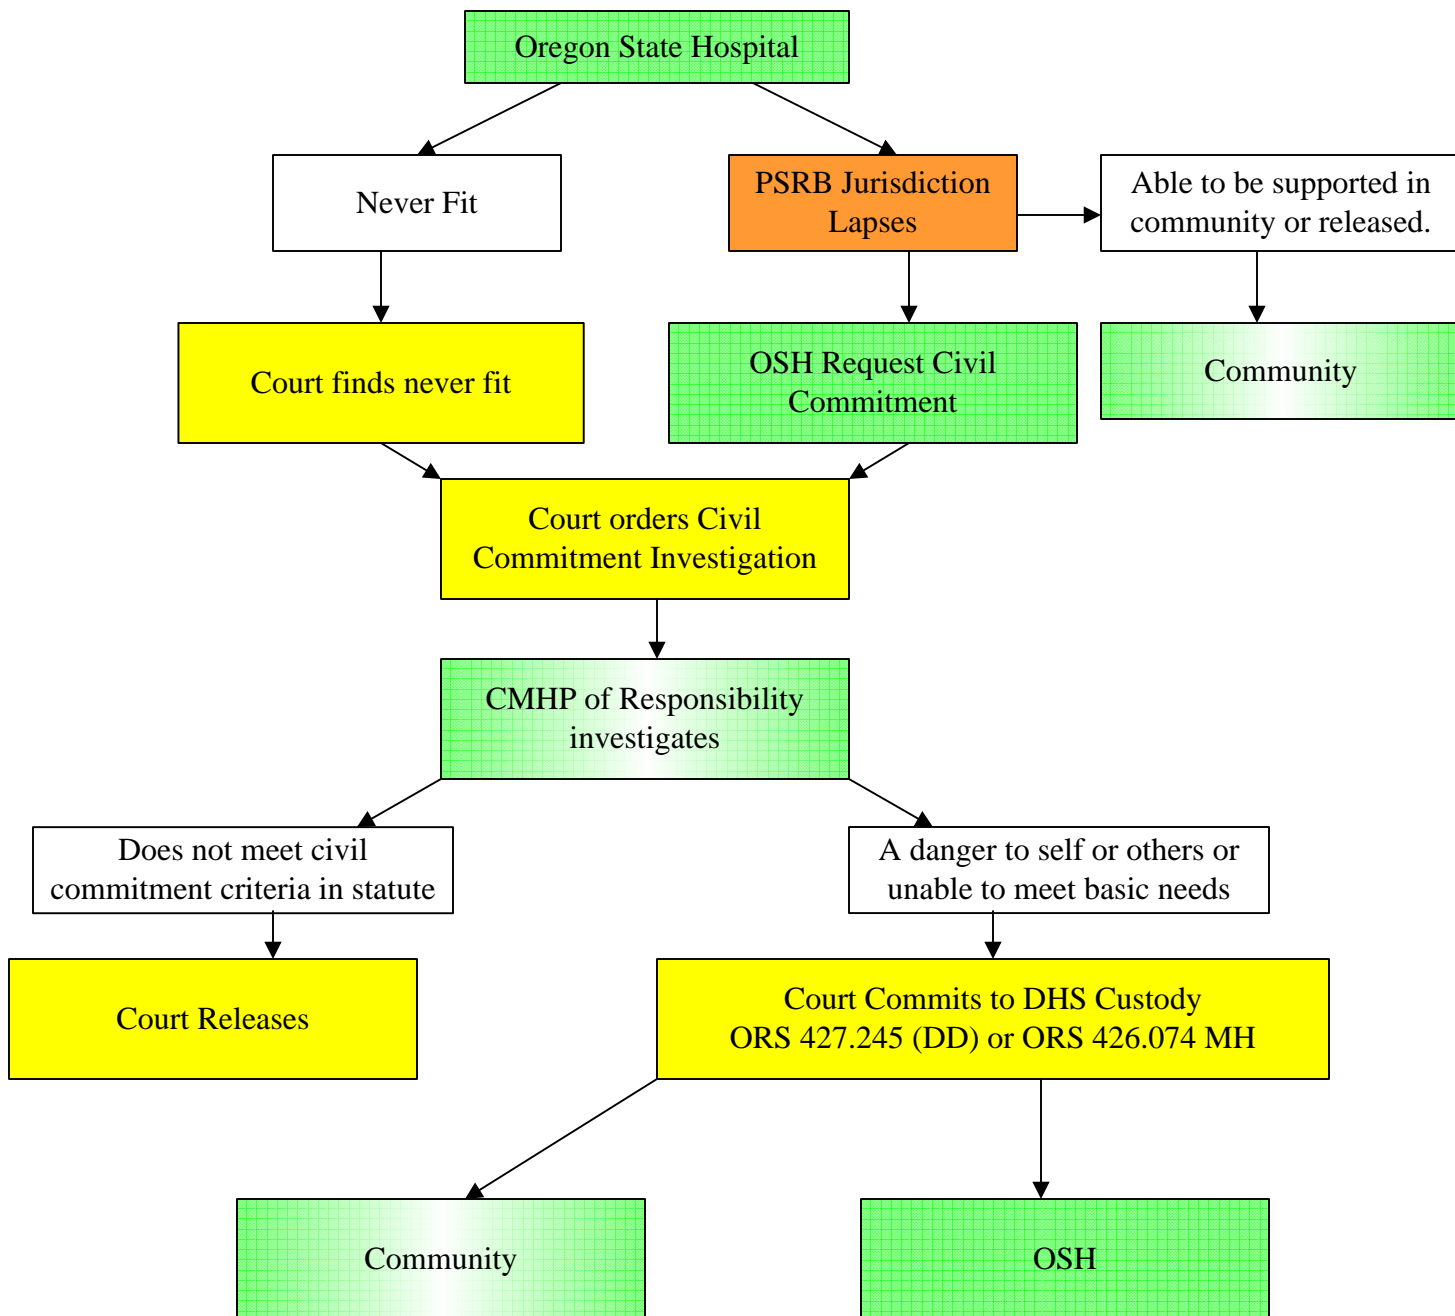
Oregon State Hospital

Never Fit

PSRB Jurisdiction Lapses

Able to be supported in community or released.

Court finds never fit

OSH Request Civil Commitment

Community

Court orders Civil Commitment Investigation

CMHP of Responsibility investigates

Does not meet civil commitment criteria in statute

A danger to self or others or unable to meet basic needs

Court Releases

Court Commits to DHS Custody
ORS 427.245 (DD) or ORS 426.074 MH

Community

OSH